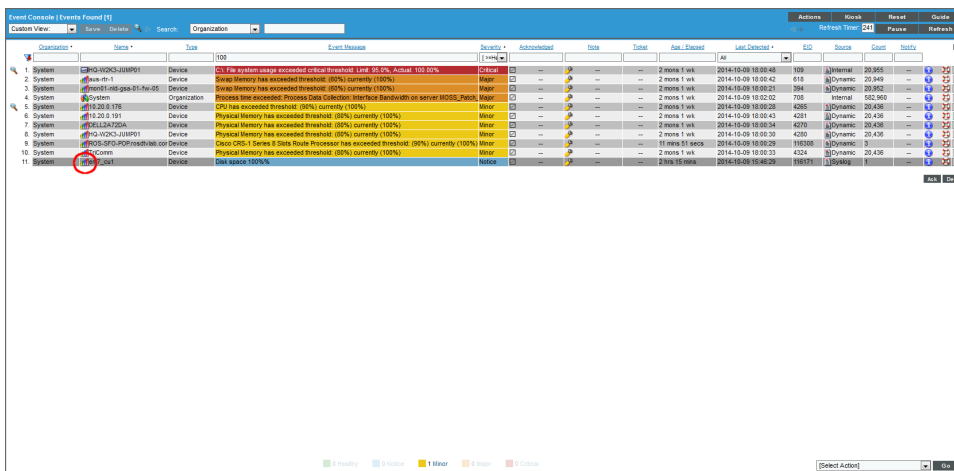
Event Console | Events Found [11]

Actions Kiosk Reset Guide

Custom View: Save Delete Search: Organization

Refresh Timer: 241 Pause Refresh

| | Organization | Name | Type | Event Message | Severity | Acknowledged | Note | Ticket | Age / Elapsed | Last Detected | EID | Source | Count | Notify |
|---|---|---|---|---|---|---|---|---|---|---|---|---|---|---|
| | | | | 100 | [>=He | | | | | All | | | | |
| 1. | System | HQ-W2K3-JUMP01 | Device | C:\ File system usage exceeded critical threshold. Limit: 95.0%, Actual: 100.00% | Critical | -- | | -- | 2 mons 1 wk | 2014-10-09 18:00:46 | 109 | Internal | 20,955 | -- |
| 2. | System | aus-rtr-1 | Device | Swap Memory has exceeded threshold: (60%) currently (100%) | Major | -- | | -- | 2 mons 1 wk | 2014-10-09 18:00:42 | 618 | Dynamic | 20,949 | -- |
| 3. | System | mon01-nld-gsa-01-fw-05 | Device | Swap Memory has exceeded threshold: (60%) currently (100%) | Major | -- | | -- | 2 mons 1 wk | 2014-10-09 18:00:21 | 394 | Dynamic | 20,952 | -- |
| 4. | System | System | Organization | Process time exceeded: Process Data Collection: Interface Bandwidth on server MOSS_Patch | Major | -- | | -- | 2 mons 1 wk | 2014-10-09 18:02:02 | 708 | Internal | 582,960 | -- |
| 5. | System | 10.20.0.176 | Device | CPU has exceeded threshold: (90%) currently (100%) | Minor | -- | | -- | 2 mons 1 wk | 2014-10-09 18:00:28 | 4265 | Dynamic | 20,436 | -- |
| 6. | System | 10.20.0.191 | Device | Physical Memory has exceeded threshold: (80%) currently (100%) | Minor | -- | | -- | 2 mons 1 wk | 2014-10-09 18:00:43 | 4281 | Dynamic | 20,436 | -- |
| 7. | System | DELL2A72DA | Device | Physical Memory has exceeded threshold: (80%) currently (100%) | Minor | -- | | -- | 2 mons 1 wk | 2014-10-09 18:00:34 | 4270 | Dynamic | 20,436 | -- |
| 8. | System | HQ-W2K3-JUMP01 | Device | Physical Memory has exceeded threshold: (80%) currently (100%) | Minor | -- | | -- | 2 mons 1 wk | 2014-10-09 18:00:30 | 4280 | Dynamic | 20,436 | -- |
| 9. | System | ROS-SFO-POProsdtvlab.cor | Device | Cisco CRS-1 Series 8 Slots Route Processor has exceeded threshold: (90%) currently (100%) | Minor | -- | | -- | 11 mins 51 secs | 2014-10-09 18:00:29 | 116308 | Dynamic | 3 | -- |
| 10. | System | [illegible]Comm | Device | Physical Memory has exceeded threshold: (80%) currently (100%) | Minor | -- | | -- | 2 mons 1 wk | 2014-10-09 18:00:33 | 4324 | Dynamic | 20,436 | -- |
| 11. | System | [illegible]_cu1 | Device | Disk space 100%% | Notice | -- | | -- | 2 hrs 15 mins | 2014-10-09 15:46:29 | 116171 | Syslog | 1 | -- |

Ack De

0 Healthy 0 Notice 1 Minor 0 Major 0 Critical

[Select Action] Go